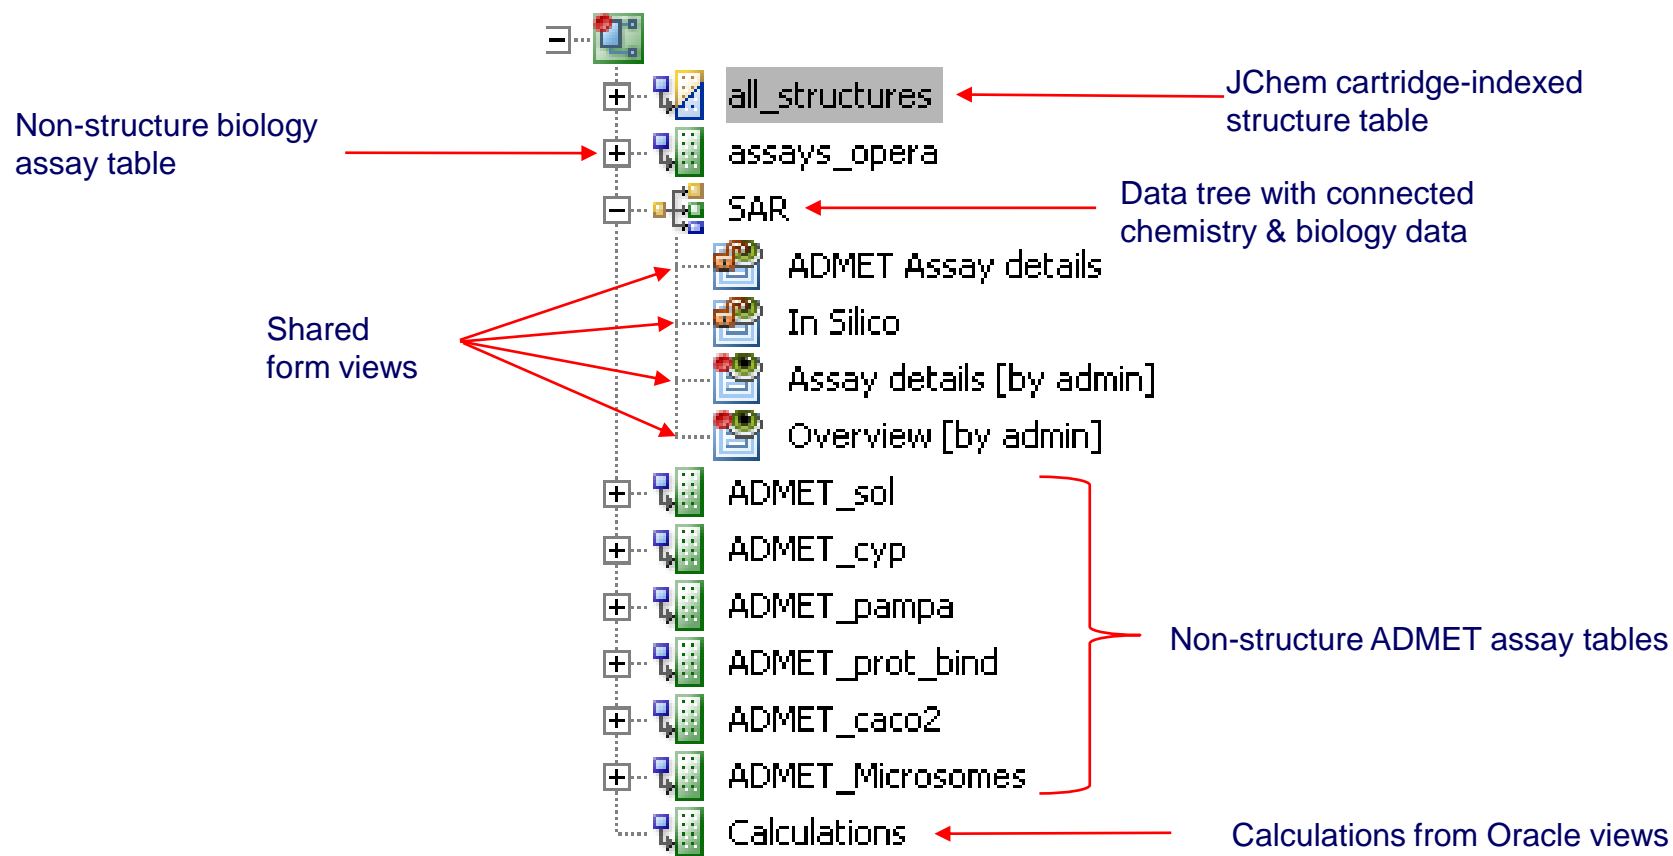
all_structures

JChem cartridge-indexed structure table

Non-structure biology assay table

assays_opera

SAR

Data tree with connected chemistry & biology data

ADMET Assay details

In Silico

Assay details [by admin]

Overview [by admin]

Shared form views

ADMET_sol

ADMET_cyp

ADMET_pampa

ADMET_prot_bind

ADMET_caco2

ADMET_Microsomes

Non-structure ADMET assay tables

Calculations

Calculations from Oracle views